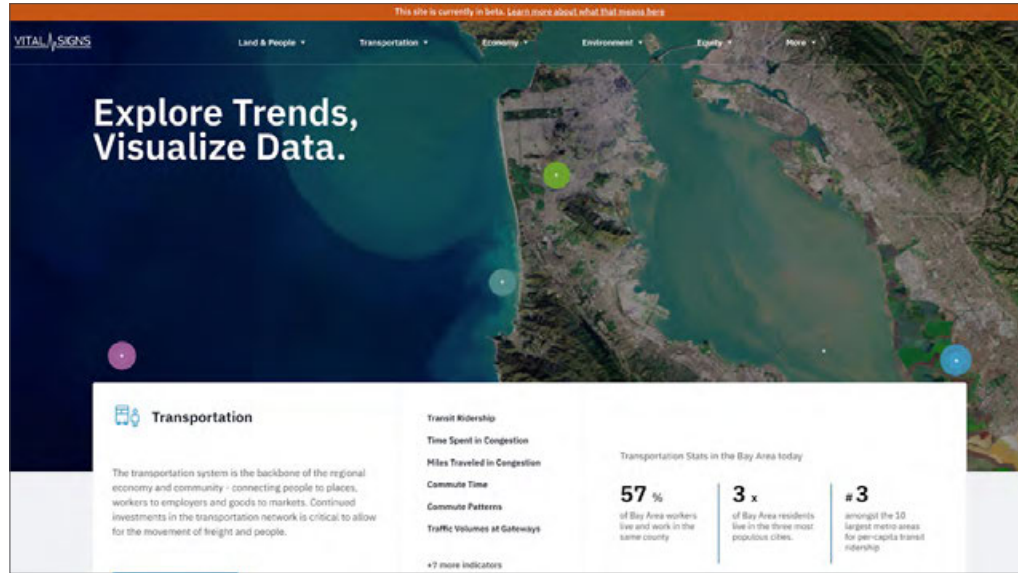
This site is currently in beta. Learn more about what that means here

VITAL SIGNS

Land & People ▾ Transportation ▾ Economy ▾ Environment ▾ Equity ▾ More ▾

Explore Trends, Visualize Data.

Transportation

The transportation system is the backbone of the regional economy and community – connecting people to places, workers to employers and goods to markets. Continued investments in the transportation network is critical to allow for the movement of freight and people.

Transit Ridership

Time Spent in Congestion

Miles Traveled in Congestion

Commute Time

Commute Patterns

Traffic Volumes at Gateways

+7 more indicators

Transportation Stats in the Bay Area today

57 %
of Bay Area workers live and work in the same county

3 x
of Bay Area residents live in the three most populous cities.

#3
amongst the 10 largest metro areas for per-capita transit ridership